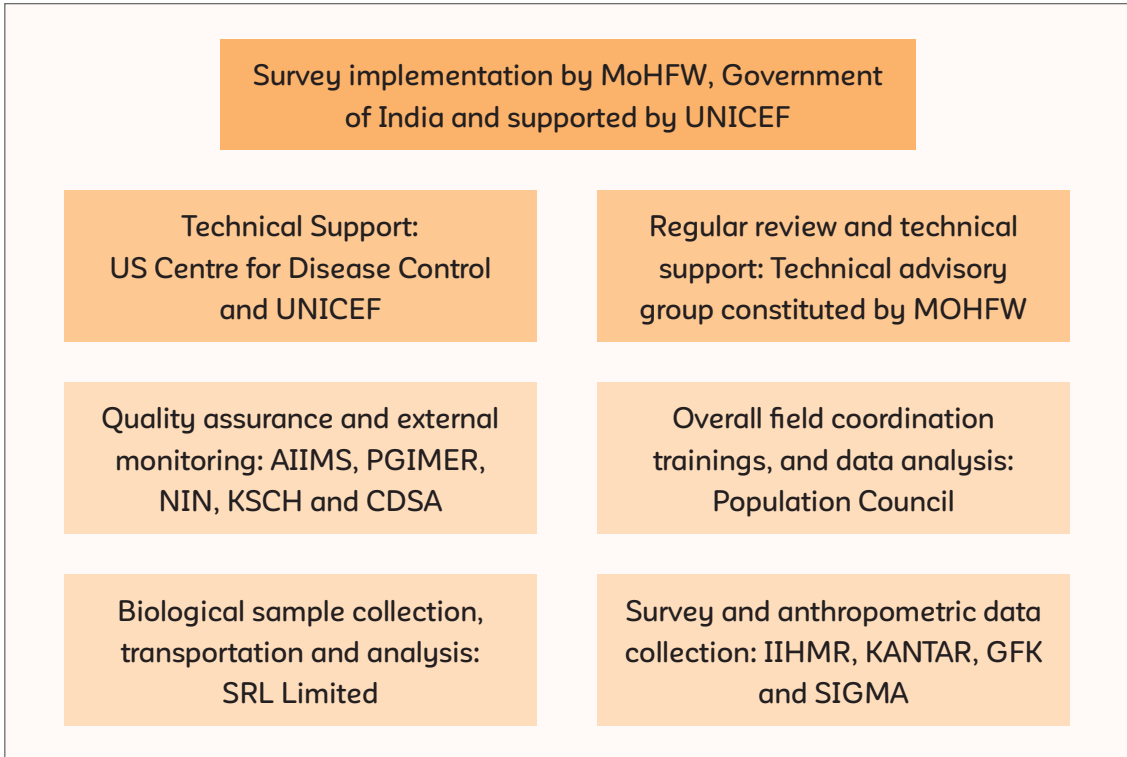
Survey implementation by MoHFW, Government of India and supported by UNICEF

Technical Support:
US Centre for Disease Control and UNICEF

Regular review and technical support: Technical advisory group constituted by MOHFW

Quality assurance and external monitoring: AIIMS, PGIMER, NIN, KSCH and CDSA

Overall field coordination trainings, and data analysis: Population Council

Biological sample collection, transportation and analysis: SRL Limited

Survey and anthropometric data collection: IIHMR, KANTAR, GFK and SIGMA